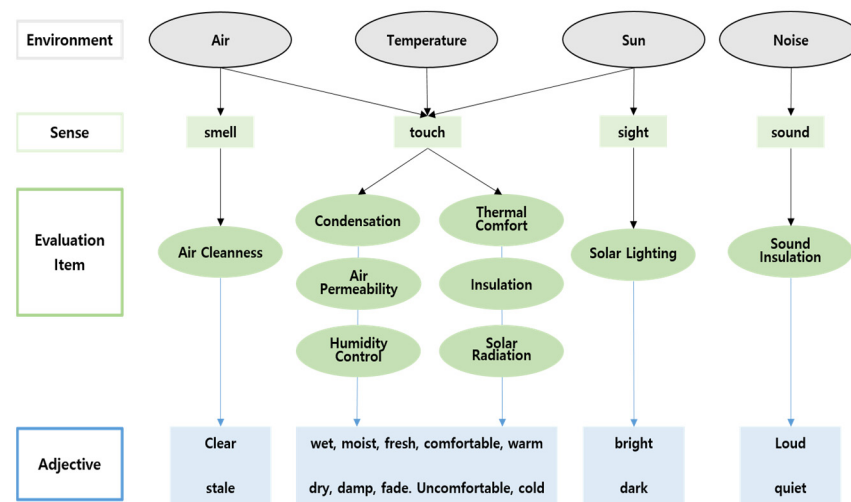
Environment

Air

Temperature

Sun

Noise

Sense

smell

touch

sight

sound

Evaluation Item

Air Cleanness

Condensation

Air Permeability

Humidity Control

Thermal Comfort

Insulation

Solar Radiation

Solar Lighting

Sound Insulation

Adjective

Clear

stale

wet, moist, fresh, comfortable, warm

dry, damp, fade. Uncomfortable, cold

bright

dark

Loud

quiet